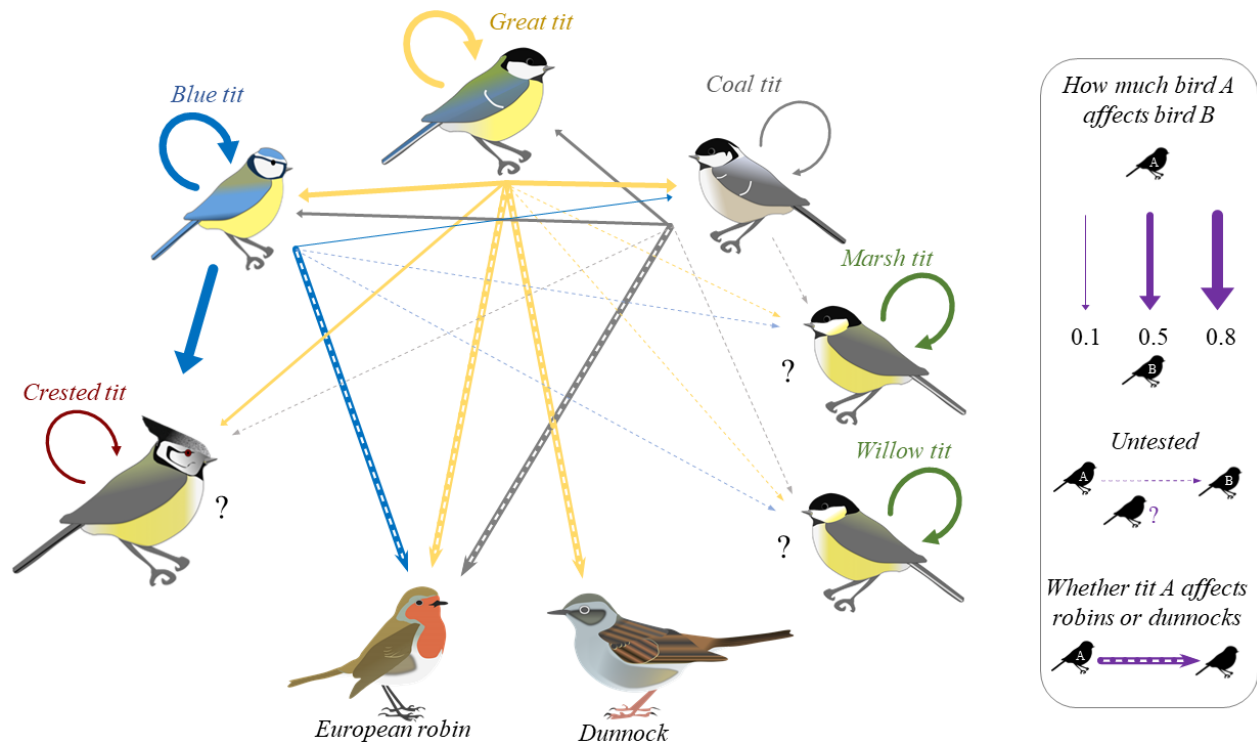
Great tit

Blue tit

Coal tit

Marsh tit

?

Crested tit

?

Willow tit

?

European robin

Dunnock

How much bird A affects bird B

A

0.1 0.5 0.8

B

Untested

A

B

?

Whether tit A affects robins or dunnocks

A